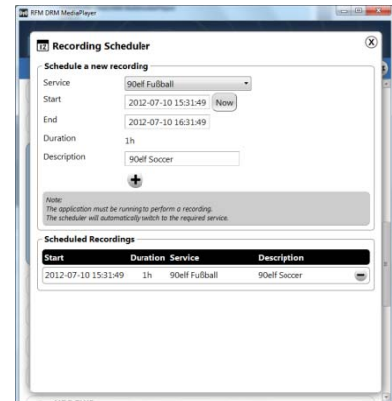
RFM DRM MediaPlayer

12 Recording Scheduler

Schedule a new recording

Service 90elf Fußball

Start 2012-07-10 15:31:49 Now

End 2012-07-10 16:31:49

Duration 1h

Description 90elf Soccer

Note:
The application must be running to perform a recording.
The scheduler will automatically switch to the required service.

Scheduled Recordings

| Start | Duration | Service | Description |
|---|---|---|---|
| 2012-07-10 15:31:49 | 1h | 90elf Fußball | 90elf Soccer |